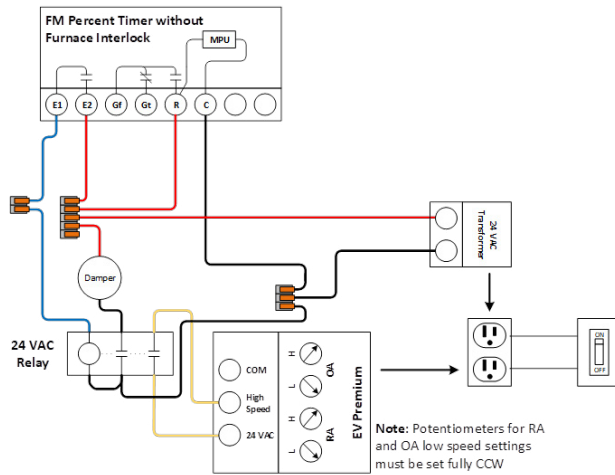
FM Percent Timer without Furnace Interlock

MPU

E1 E2 Gf Gt R C

24 VAC Transformer

Damper

24 VAC Relay

COM

High Speed

24 VAC

H L OA

H L RA

EV Premium

ON

OFF

Note: Potentiometers for RA and OA low speed settings must be set fully CCW